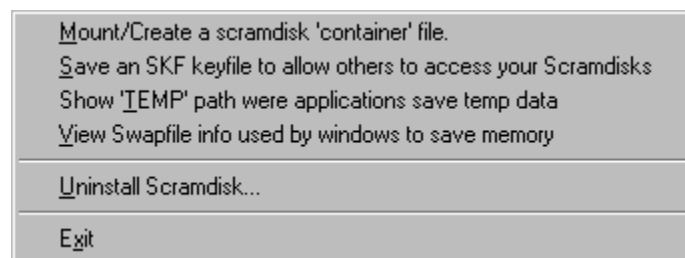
Mount/Create a scramdisk 'container' file.
Save an SKF keyfile to allow others to access your Scramdisks
Show 'TEMP' path were applications save temp data
View Swapfile info used by windows to save memory

Uninstall Scramdisk...

Exit